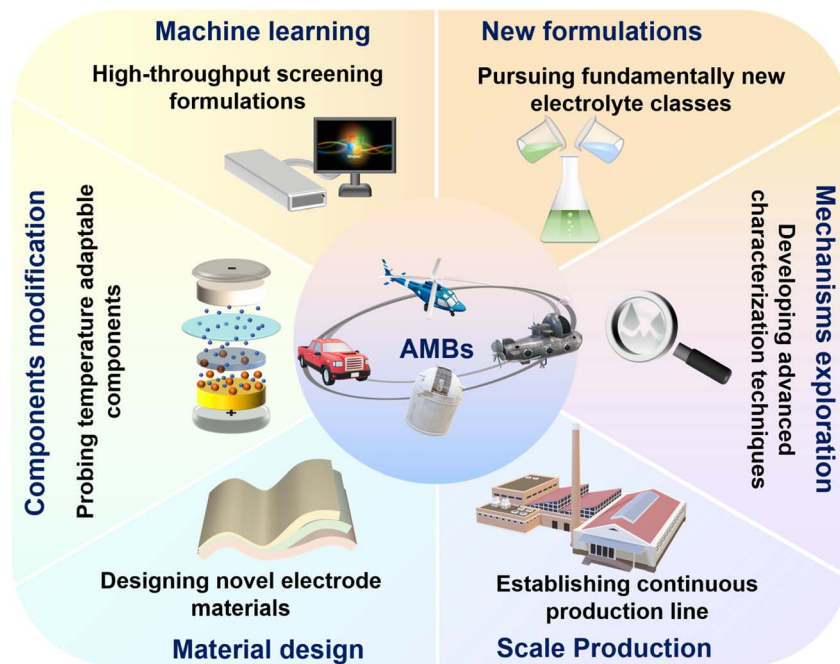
Machine learning

High-throughput screening formulations

New formulations

Pursuing fundamentally new electrolyte classes

Mechanisms exploration

Developing advanced characterization techniques

Scale Production

Establishing continuous production line

Material design

Designing novel electrode materials

Components modification

Probing temperature adaptable components

-

+

AMBs